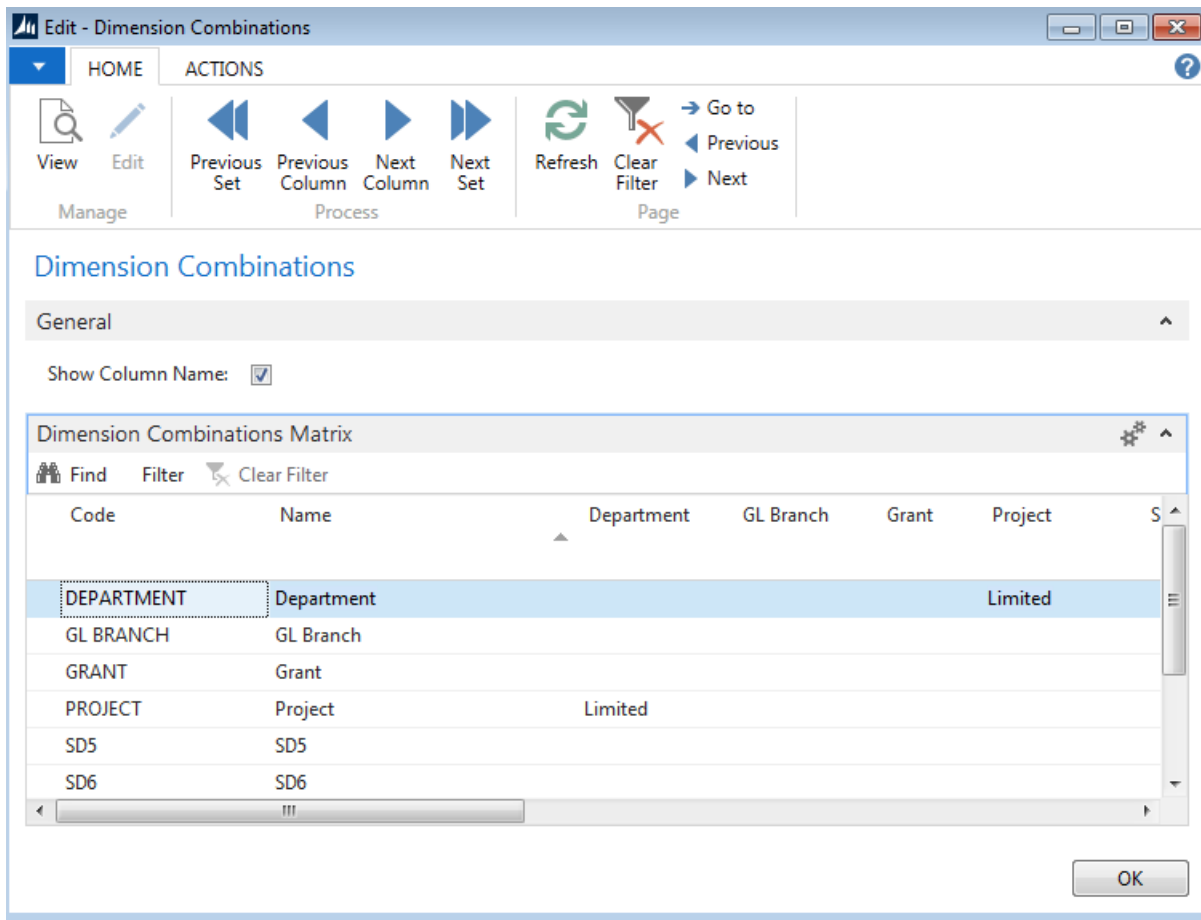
Edit - Dimension Combinations

HOME ACTIONS

View Edit
Manage

Previous Set Previous Column Next Column Next Set
Process

Refresh Clear Filter Go to Previous Next
Page

Dimension Combinations

General

Show Column Name: ☑

Dimension Combinations Matrix

Find Filter Clear Filter

| Code | Name | Department | GL Branch | Grant | Project | S |
|---|---|---|---|---|---|---|
| DEPARTMENT | Department | | | | Limited | |
| GL BRANCH | GL Branch | | | | | |
| GRANT | Grant | | | | | |
| PROJECT | Project | Limited | | | | |
| SD5 | SD5 | | | | | |
| SD6 | SD6 | | | | | |

OK